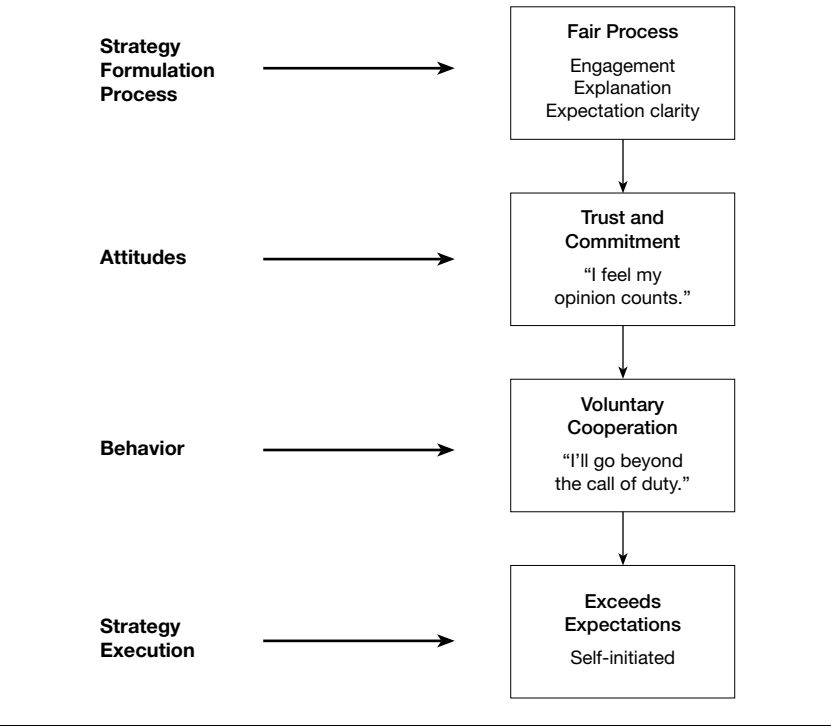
Strategy Formulation Process

Fair Process

Engagement
Explanation
Expectation clarity

Attitudes

Trust and Commitment

“I feel my opinion counts.”

Behavior

Voluntary Cooperation

“I’ll go beyond the call of duty.”

Strategy Execution

Exceeds Expectations

Self-initiated